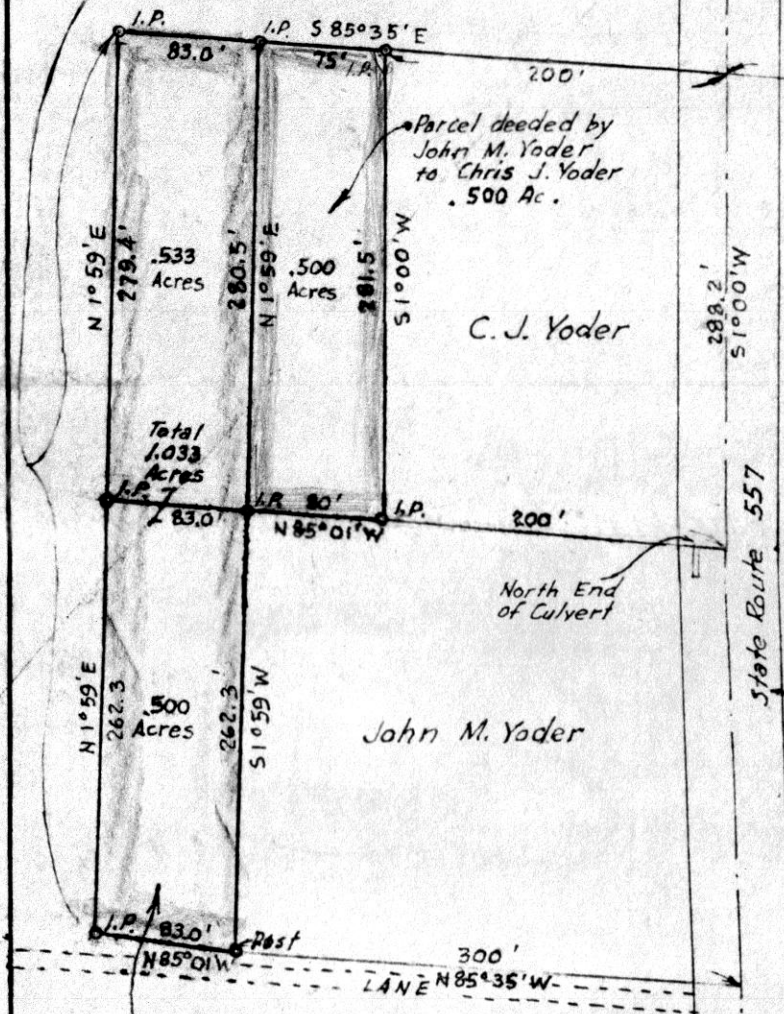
I.P.
I.P.
S 85°35' E
83.0'
75' I.P.
200'

Parcel deeded by John M. Yoder to Chris J. Yoder .500 Ac.

N 1°59' E
279.4'
.533 Acres
280.5'
N 1°59' E
.500 Acres
281.5'
S 1°00' W
C. J. Yoder
288.2'
S 1°00' W

Total 1.033 Acres
I.P.
83.0'
I.P.
80'
N 85°01' W
I.P.
200'

North End of Culvert

State Route 557

N 1°59' E
262.3
.500 Acres
262.3'
S 1°59' W
John M. Yoder

I.P.
83.0'
Post
N 85°01' W
300'
LANE N 85°35' W